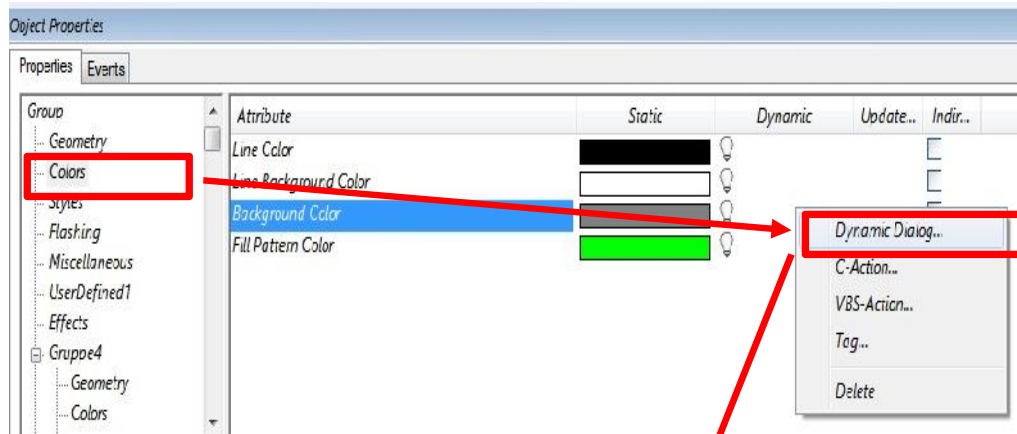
Object Properties

Properties | Events

Group
Geometry
Colors
Styles
Flashing
Miscellaneous
UserDefined1
Effects
Gruppe4
Geometry
Colors

| Attribute | Static | Dynamic | Update... | Indir... |
|---|---|---|---|---|
| Line Color | | | | |
| Line Background Color | | | | |
| Background Color | | | | |
| Fill Pattern Color | | | | |

Dynamic Dialog...
C-Action...
VBS-Action...
Tag...
Delete